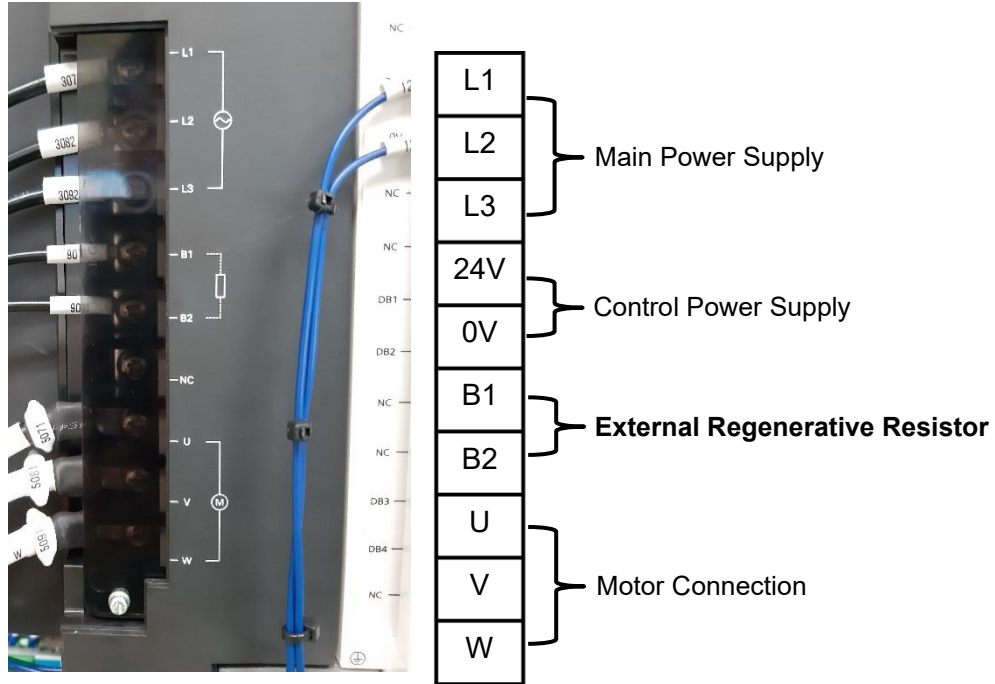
307
3082
3092
90
90
L1
L2
L3
B1
B2
NC
U
V
W
NC
NC
NC
DB1
DB2
NC
NC
DB3
DB4
NC

| L1 |
|---|
| L2 |
| L3 |
| 24V |
| 0V |
| B1 |
| B2 |
| U |
| V |
| W |

Main Power Supply

Control Power Supply

**External Regenerative Resistor**

Motor Connection